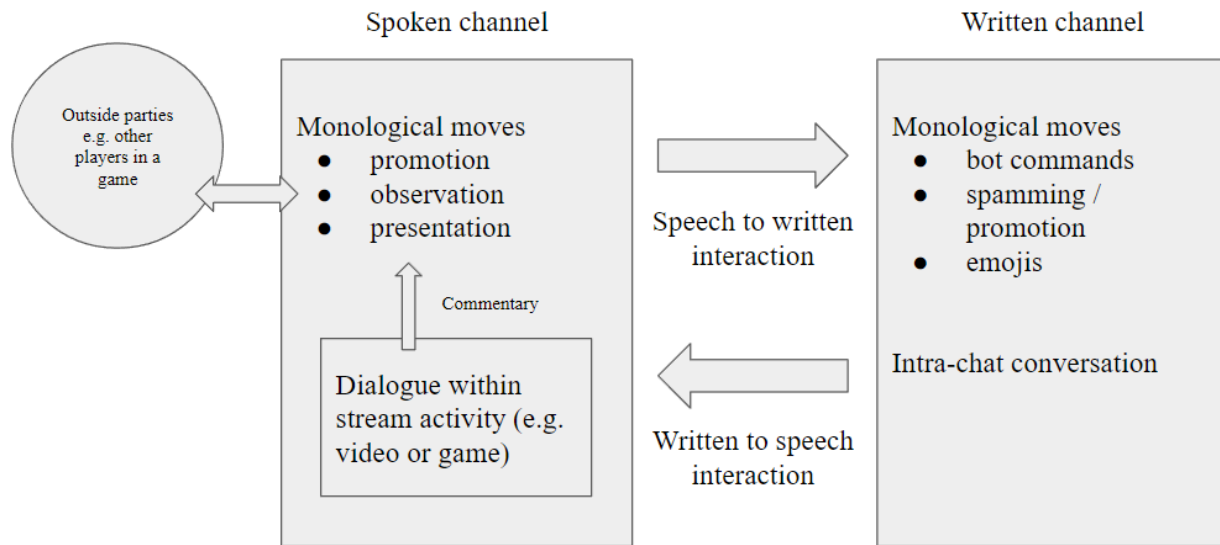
Spoken channel

Written channel

Outside parties e.g. other players in a game

Monological moves
- promotion
- observation
- presentation

Commentary

Dialogue within stream activity (e.g. video or game)

Speech to written interaction

Written to speech interaction

Monological moves
- bot commands
- spamming / promotion
- emojis

Intra-chat conversation